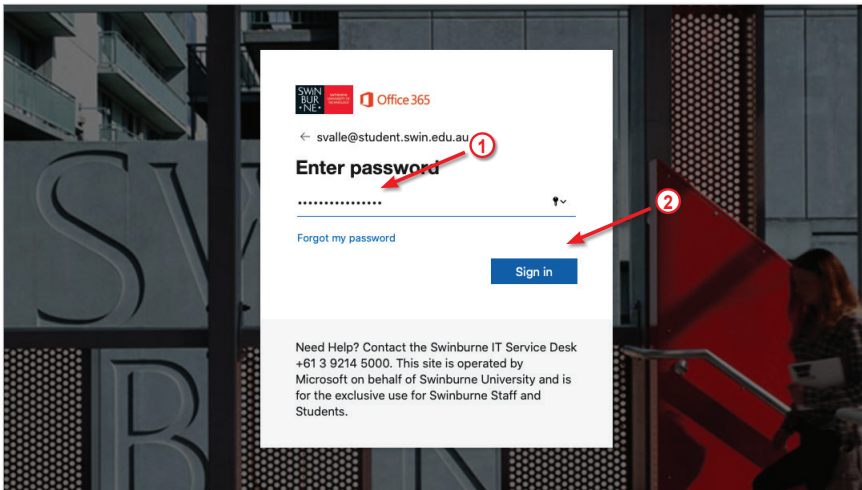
SWIN BUR NE SWINBURNE UNIVERSITY OF TECHNOLOGY

Office 365

← svalle@student.swin.edu.au

Enter password

••••••••••••••••

Forgot my password

Sign in

1

2

Need Help? Contact the Swinburne IT Service Desk +61 3 9214 5000. This site is operated by Microsoft on behalf of Swinburne University and is for the exclusive use for Swinburne Staff and Students.